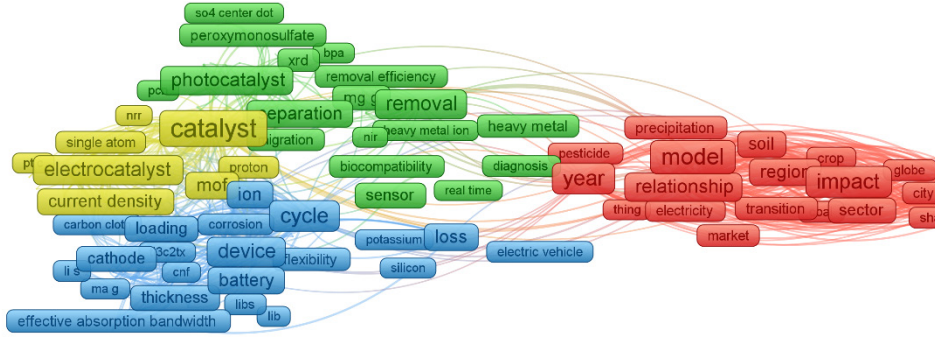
so4 center dot
peroxymonosulfate
bpa
xrd
photocatalyst
removal efficiency
pc
mg g
nrr
removal
reparation
catalyst
single atom
igration
nir
heavy metal ion
heavy metal
precipitation
soil
model
pesticide
crop
region
globe
electrocatalyst
proton
biocompatibility
diagnosis
year
relationship
impact
city
mof
current density
ion
sensor
real time
thing
electricity
transition
sector
sh
carbon clot
loading
corrosion
cycle
market
potassium
loss
device
3c2tx
electric vehicle
cathode
flexibility
li s
cnf
battery
silicon
ma g
thickness
libs
lib
effective absorption bandwidth